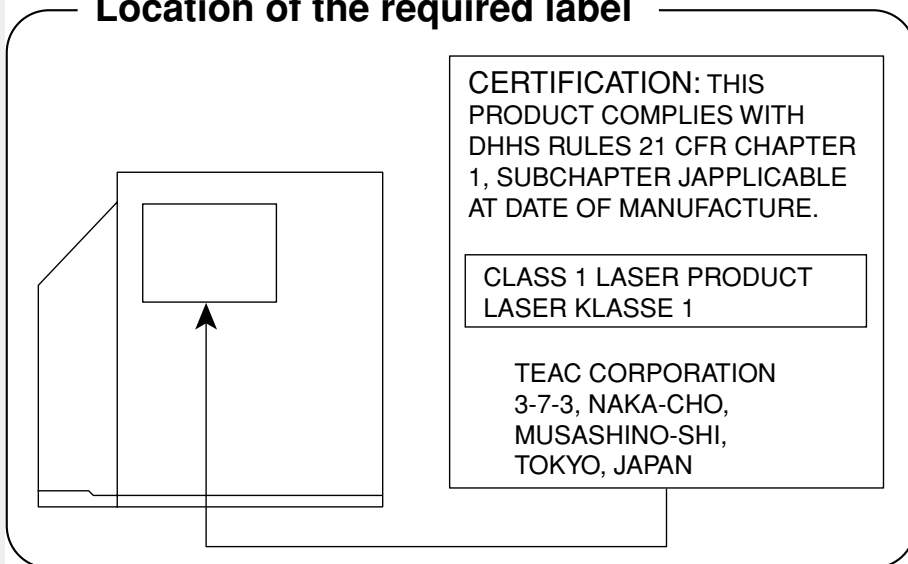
Location of the required label

CERTIFICATION: THIS PRODUCT COMPLIES WITH DHHS RULES 21 CFR CHAPTER 1, SUBCHAPTER JAPPLICABLE AT DATE OF MANUFACTURE.

CLASS 1 LASER PRODUCT
LASER KLASSE 1

TEAC CORPORATION
3-7-3, NAKA-CHO,
MUSASHINO-SHI,
TOKYO, JAPAN